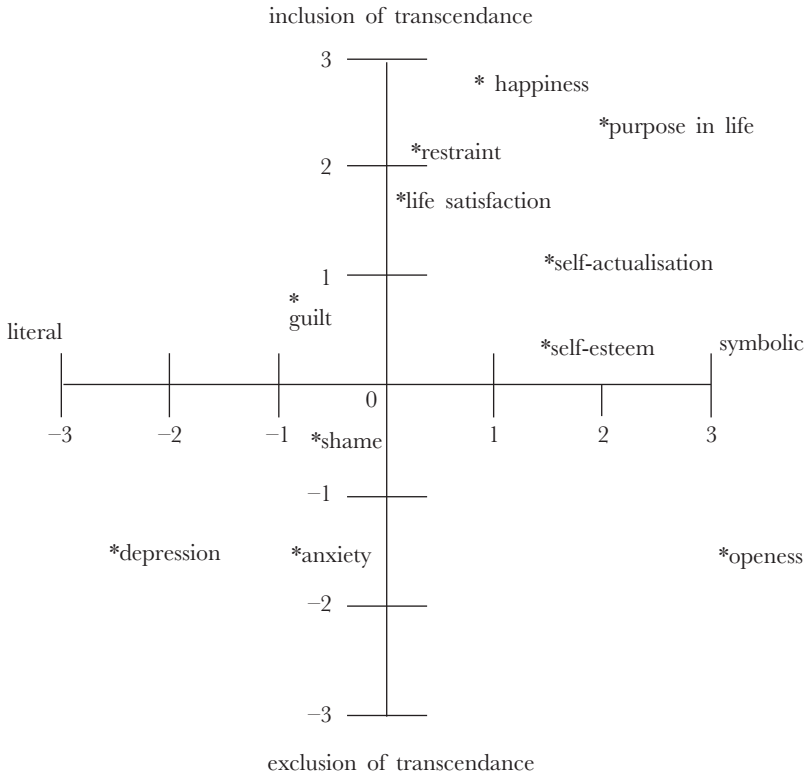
inclusion of transcendance

3

* happiness

*purpose in life

*restraint

2

*life satisfaction

1

*self-actualisation

*
guilt

literal

*self-esteem

symbolic

0

−3

−2

−1

*shame

1

2

3

−1

*depression

*anxiety

*openess

−2

−3

exclusion of transcendance